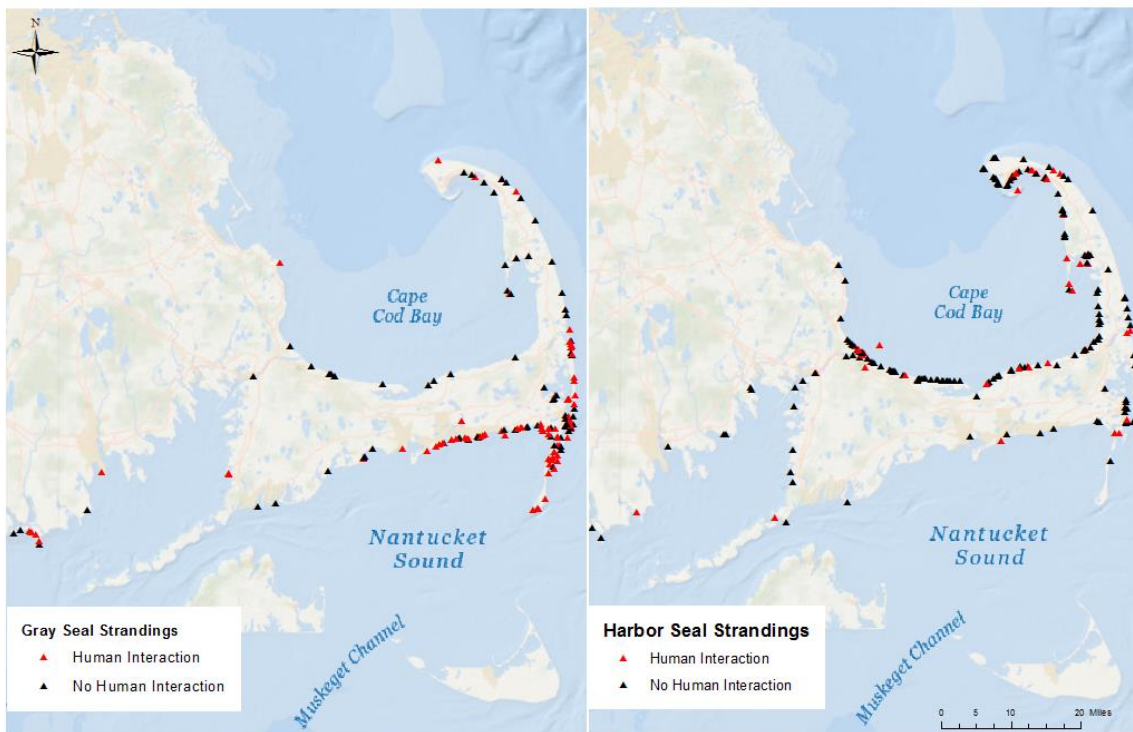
N

Cape Cod Bay

Nantucket Sound

Muskeget Channel

Gray Seal Strandings
Human Interaction
No Human Interaction

Cape Cod Bay

Nantucket Sound

Muskeget Channel

Harbor Seal Strandings
Human Interaction
No Human Interaction

0 5 10 20 Miles